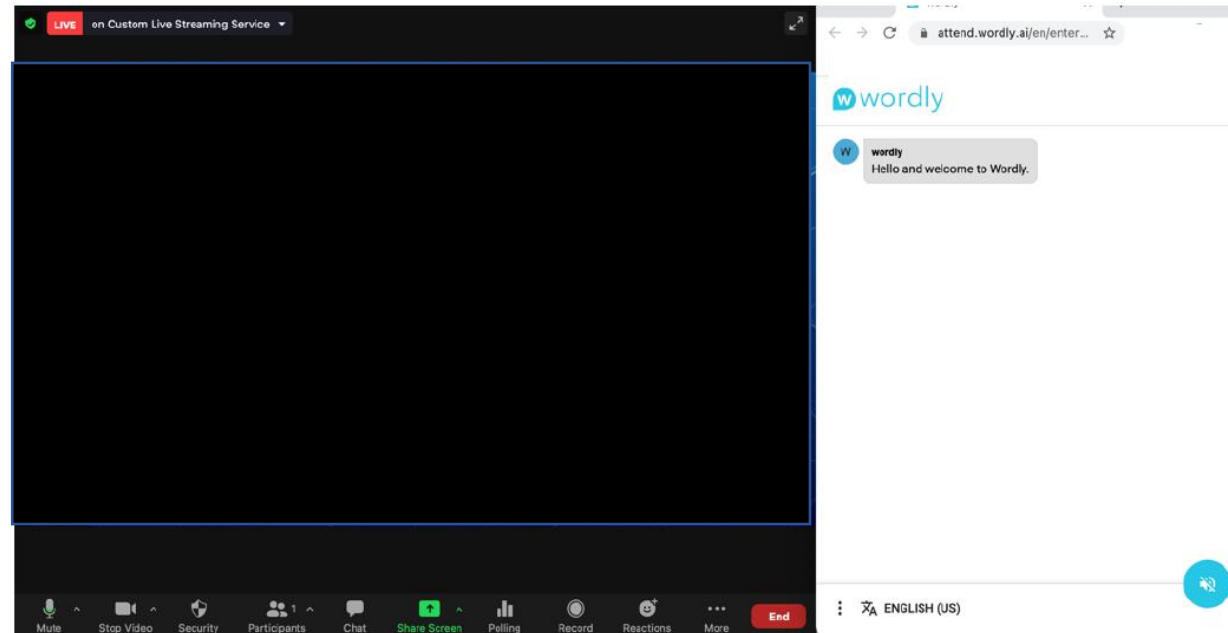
LIVE on Custom Live Streaming Service

attend.wordly.ai/en/enter...

wordly

W wordly
Hello and welcome to Wordly.

Mute Stop Video Security Participants 1 Chat Share Screen Polling Record Reactions More End

ENGLISH (US)